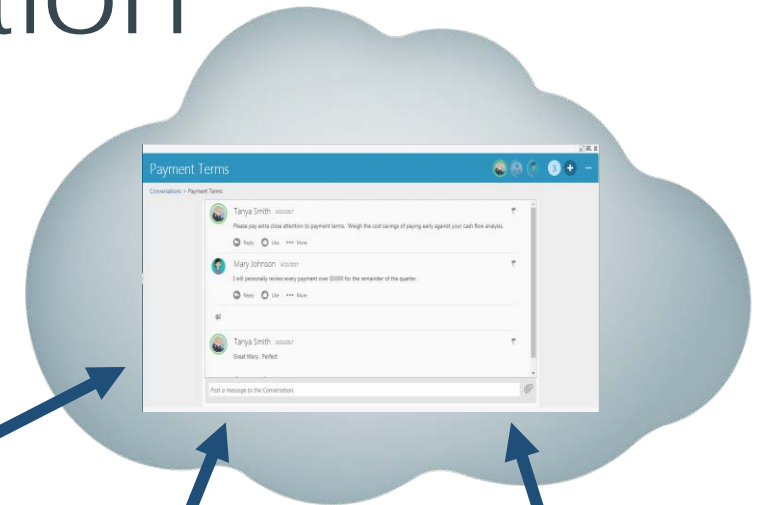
tion

Payment Terms

3

Conversations > Payment Terms

Tanya Smith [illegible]

Please pay extra close attention to payment terms. Weigh the cost savings of paying early against your cash flow analysis.

Reply Like ••• More

Mary Johnson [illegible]

I will personally review every payment over $5000 for the remainder of the quarter.

Reply Like ••• More

Tanya Smith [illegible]

Great Mary. Perfect

Post a message to the Conversation.